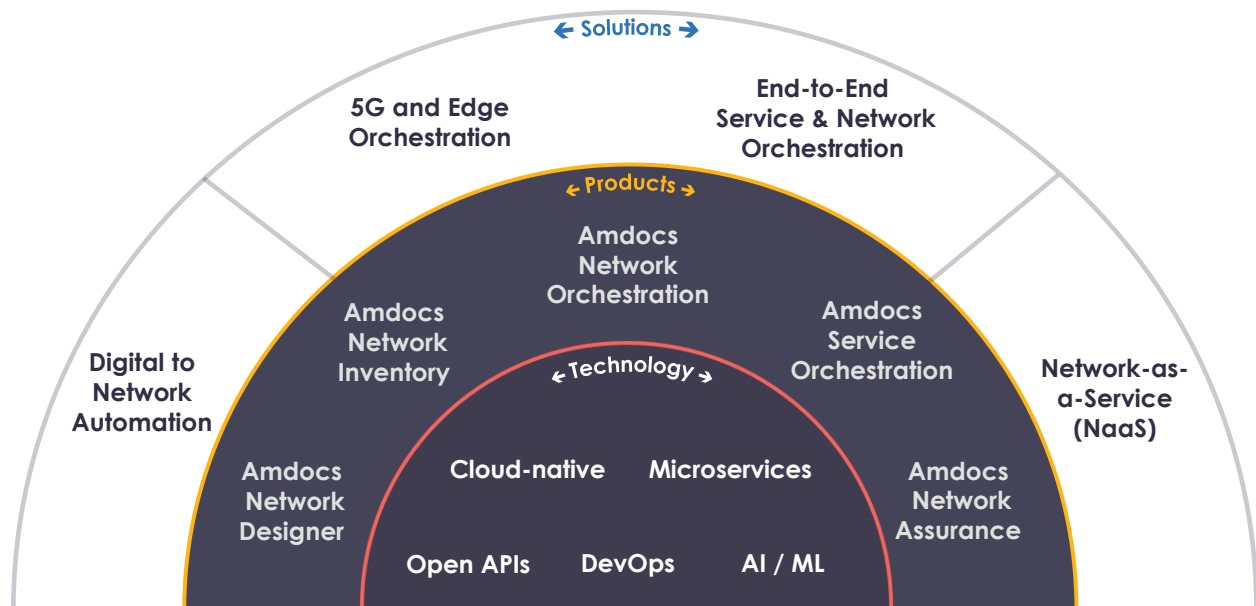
Solutions

5G and Edge Orchestration

End-to-End Service & Network Orchestration

Digital to Network Automation

Network-as-a-Service (NaaS)

Products

Amdocs Network Orchestration

Amdocs Network Inventory

Amdocs Service Orchestration

Amdocs Network Designer

Amdocs Network Assurance

Technology

Cloud-native

Microservices

Open APIs

DevOps

AI / ML